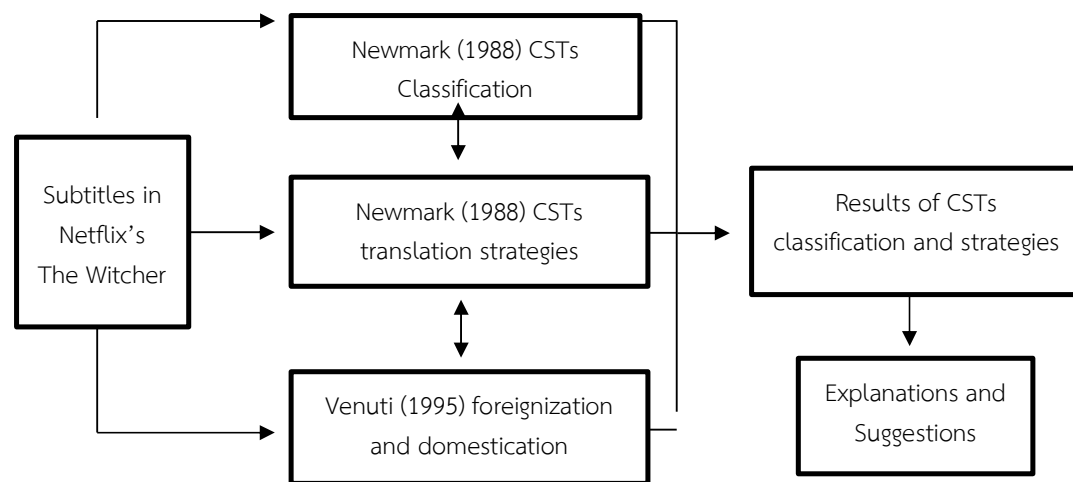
Subtitles in Netflix's The Witcher

Newmark (1988) CSTs Classification

Newmark (1988) CSTs translation strategies

Venuti (1995) foreignization and domestication

Results of CSTs classification and strategies

Explanations and Suggestions